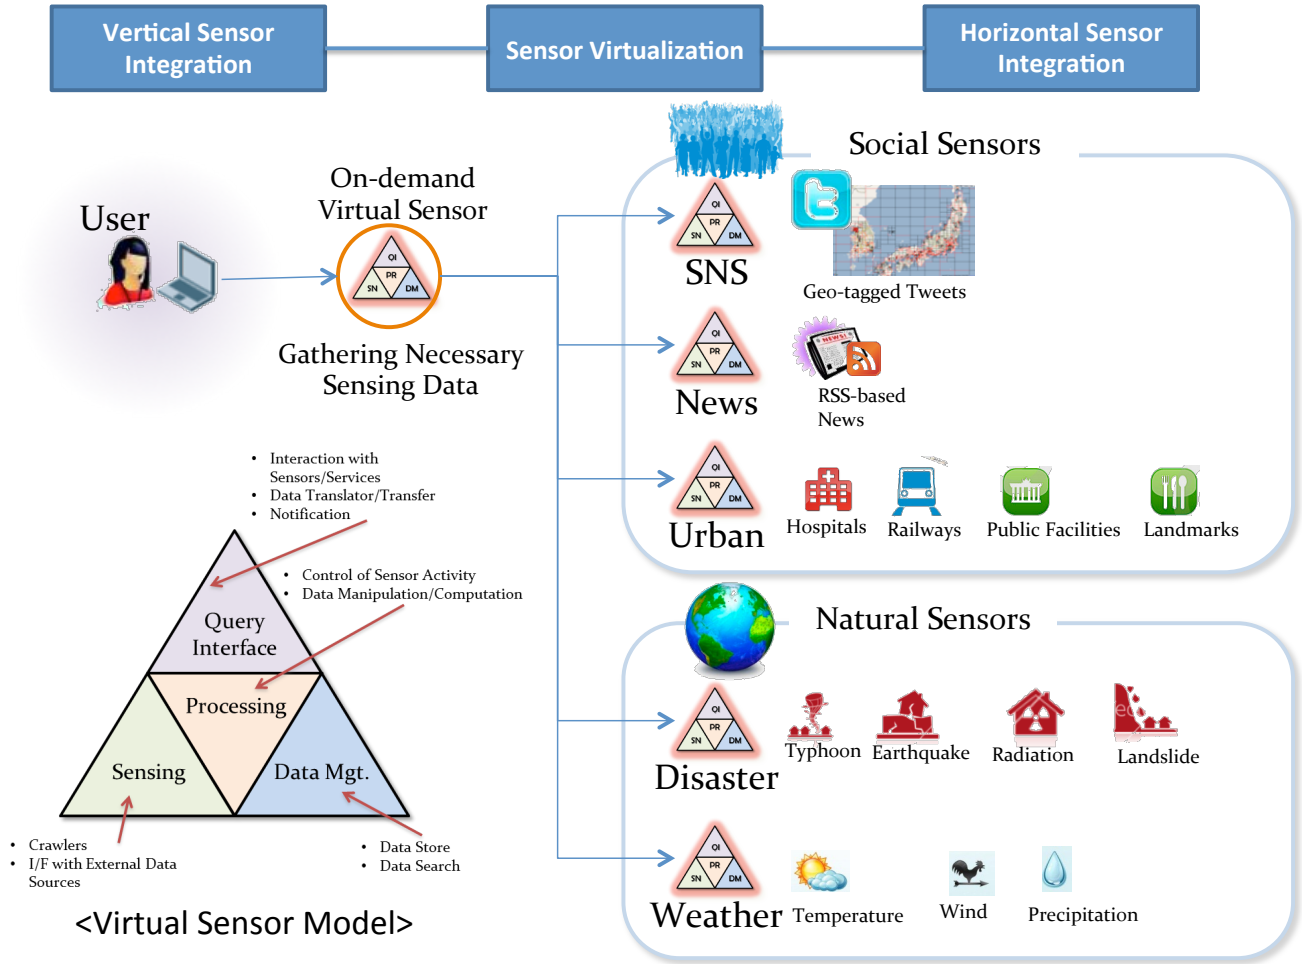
Vertical Sensor Integration

Sensor Virtualization

Horizontal Sensor Integration

User

On-demand Virtual Sensor

QI
PR
SN DM

Gathering Necessary Sensing Data

Social Sensors

QI
PR
SN DM
SNS

Geo-tagged Tweets

QI
PR
SN DM
News

RSS-based News

QI
PR
SN DM
Urban

Hospitals

Railways

Public Facilities

Landmarks

- Interaction with Sensors/Services
- Data Translator/Transfer
- Notification

- Control of Sensor Activity
- Data Manipulation/Computation

Query Interface

Processing

Sensing

Data Mgt.

- Crawlers
- I/F with External Data Sources

- Data Store
- Data Search

<Virtual Sensor Model>

Natural Sensors

QI
PR
SN DM
Disaster

Typhoon

Earthquake

Radiation

Landslide

QI
PR
SN DM
Weather

Temperature

Wind

Precipitation